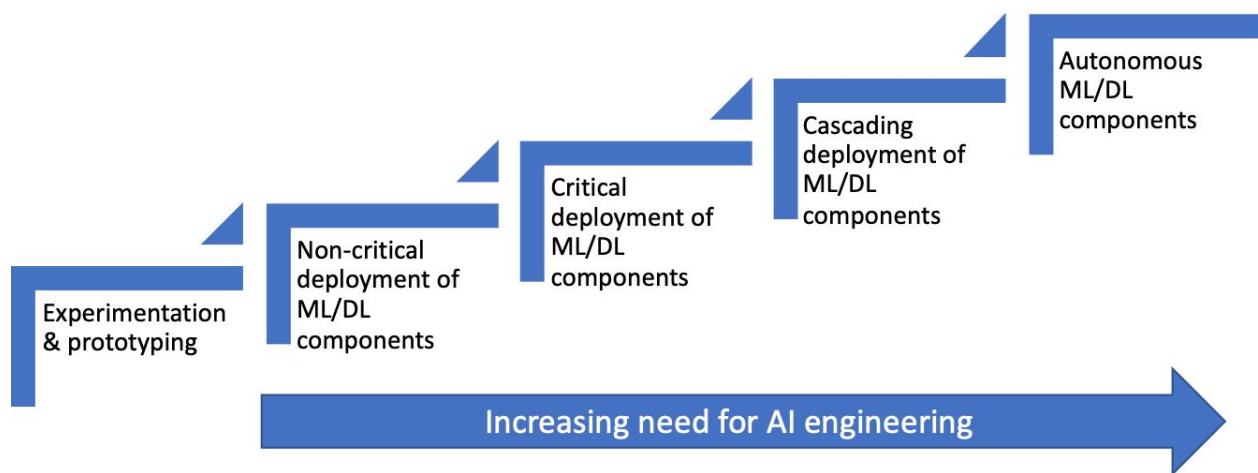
Experimentation & prototyping

Non-critical deployment of ML/DL components

Critical deployment of ML/DL components

Cascading deployment of ML/DL components

Autonomous ML/DL components

Increasing need for AI engineering